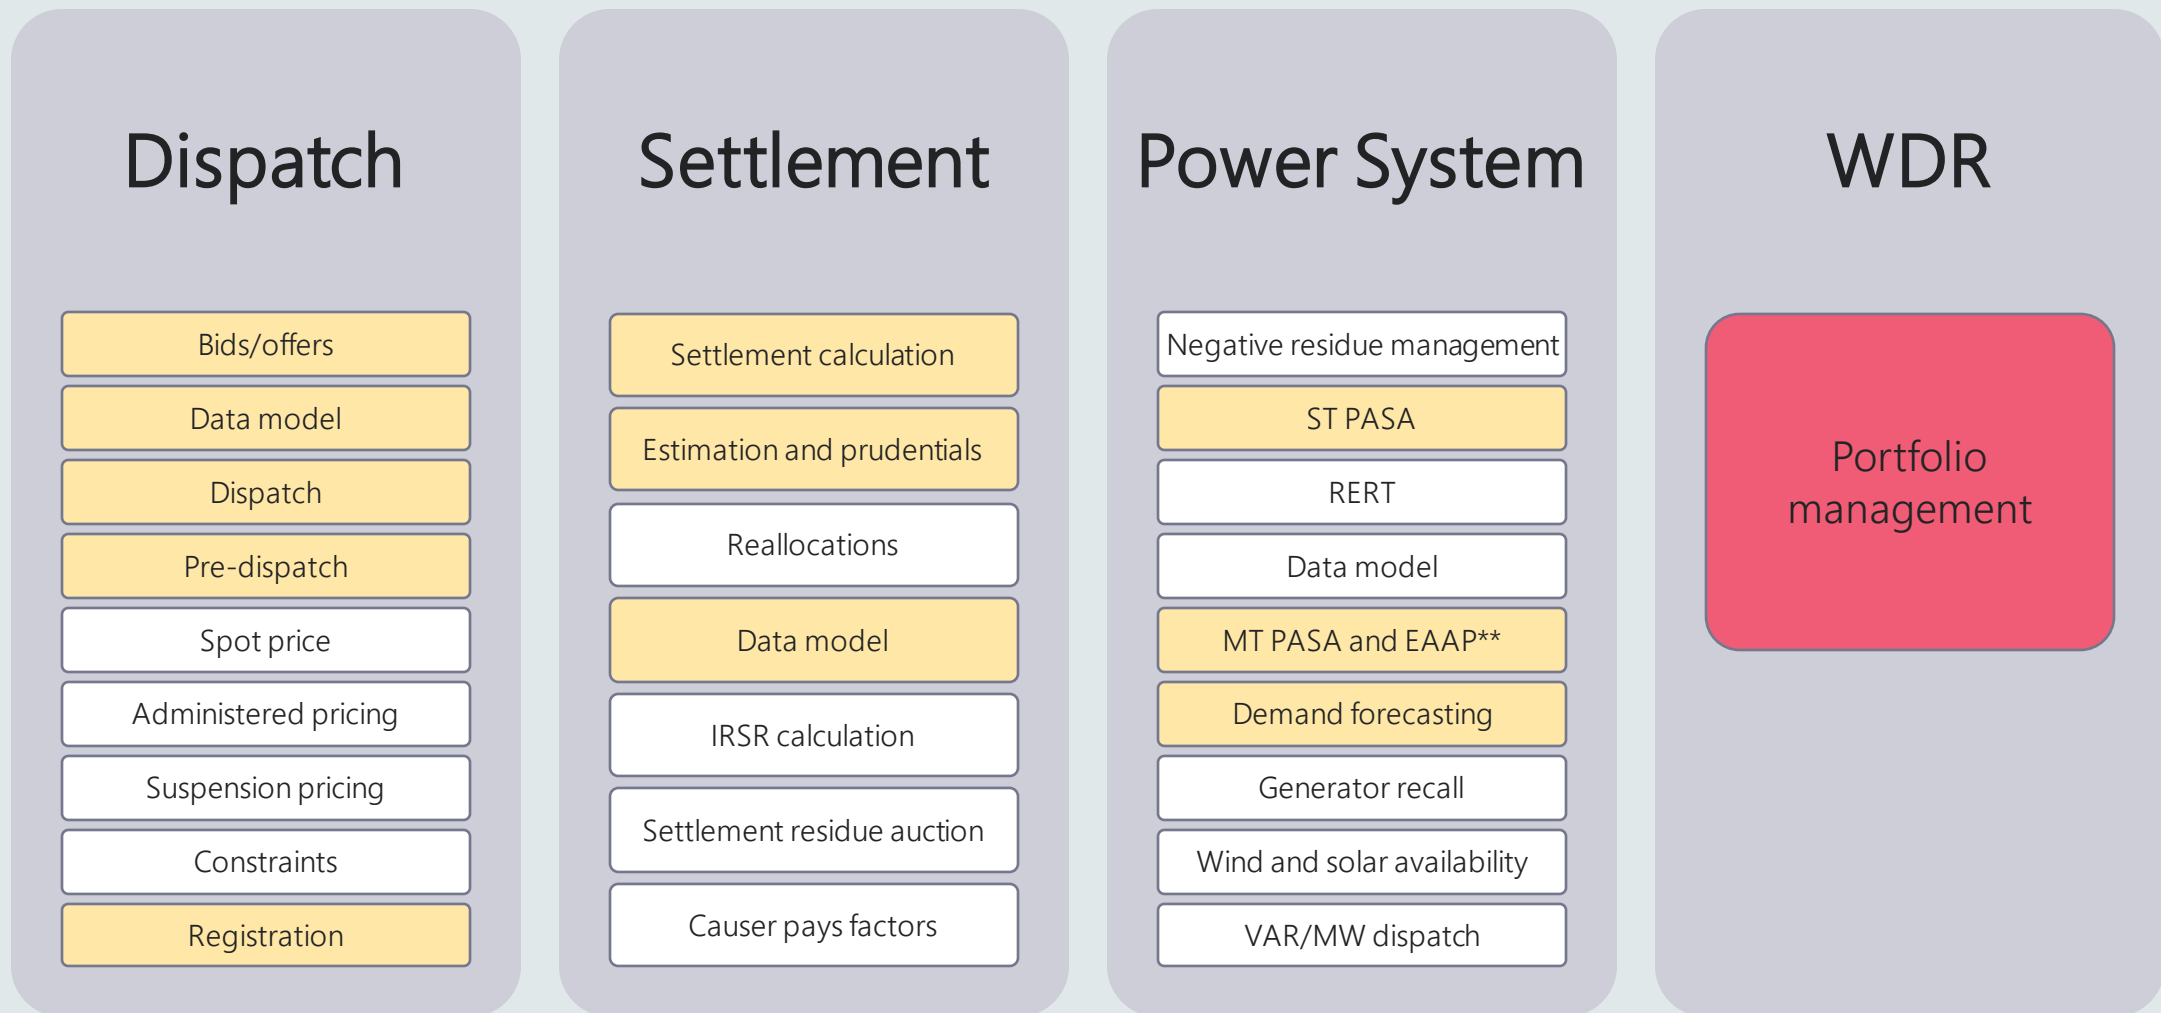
Dispatch

Bids/offers
Data model
Dispatch
Pre-dispatch
Spot price
Administered pricing
Suspension pricing
Constraints
Registration

Settlement

Settlement calculation
Estimation and prudentials
Reallocations
Data model
IRSR calculation
Settlement residue auction
Causer pays factors

Power System

Negative residue management
ST PASA
RERT
Data model
MT PASA and EAAP**
Demand forecasting
Generator recall
Wind and solar availability
VAR/MW dispatch

WDR

Portfolio management